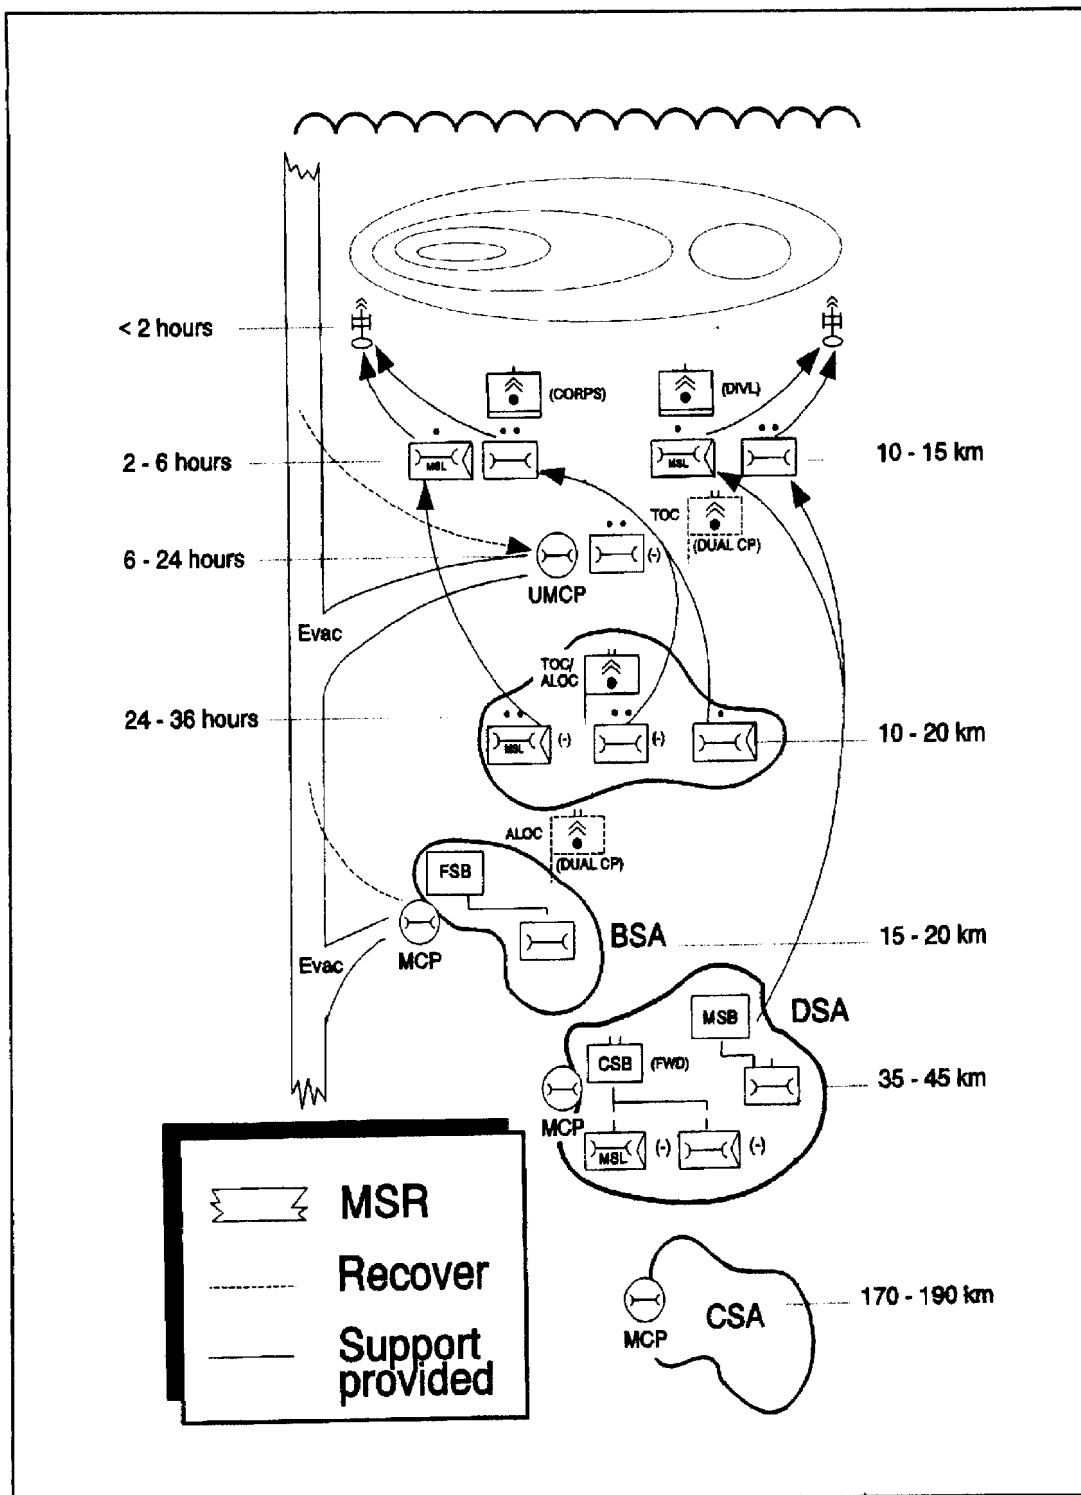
< 2 hours

(CORPS)

(DIVL)

2 - 6 hours

MSL

MSL

10 - 15 km

TOC

(DUAL CP)

6 - 24 hours

(-)

UMCP

Evac

TOC/ ALOC

24 - 36 hours

MSL

(-)

(-)

10 - 20 km

ALOC

(DUAL CP)

FSB

BSA

15 - 20 km

Evac

MCP

MSB

DSA

CSB

(FWD)

35 - 45 km

MCP

MSL

(-)

(-)

MSR

Recover

Support provided

MCP

CSA

170 - 190 km